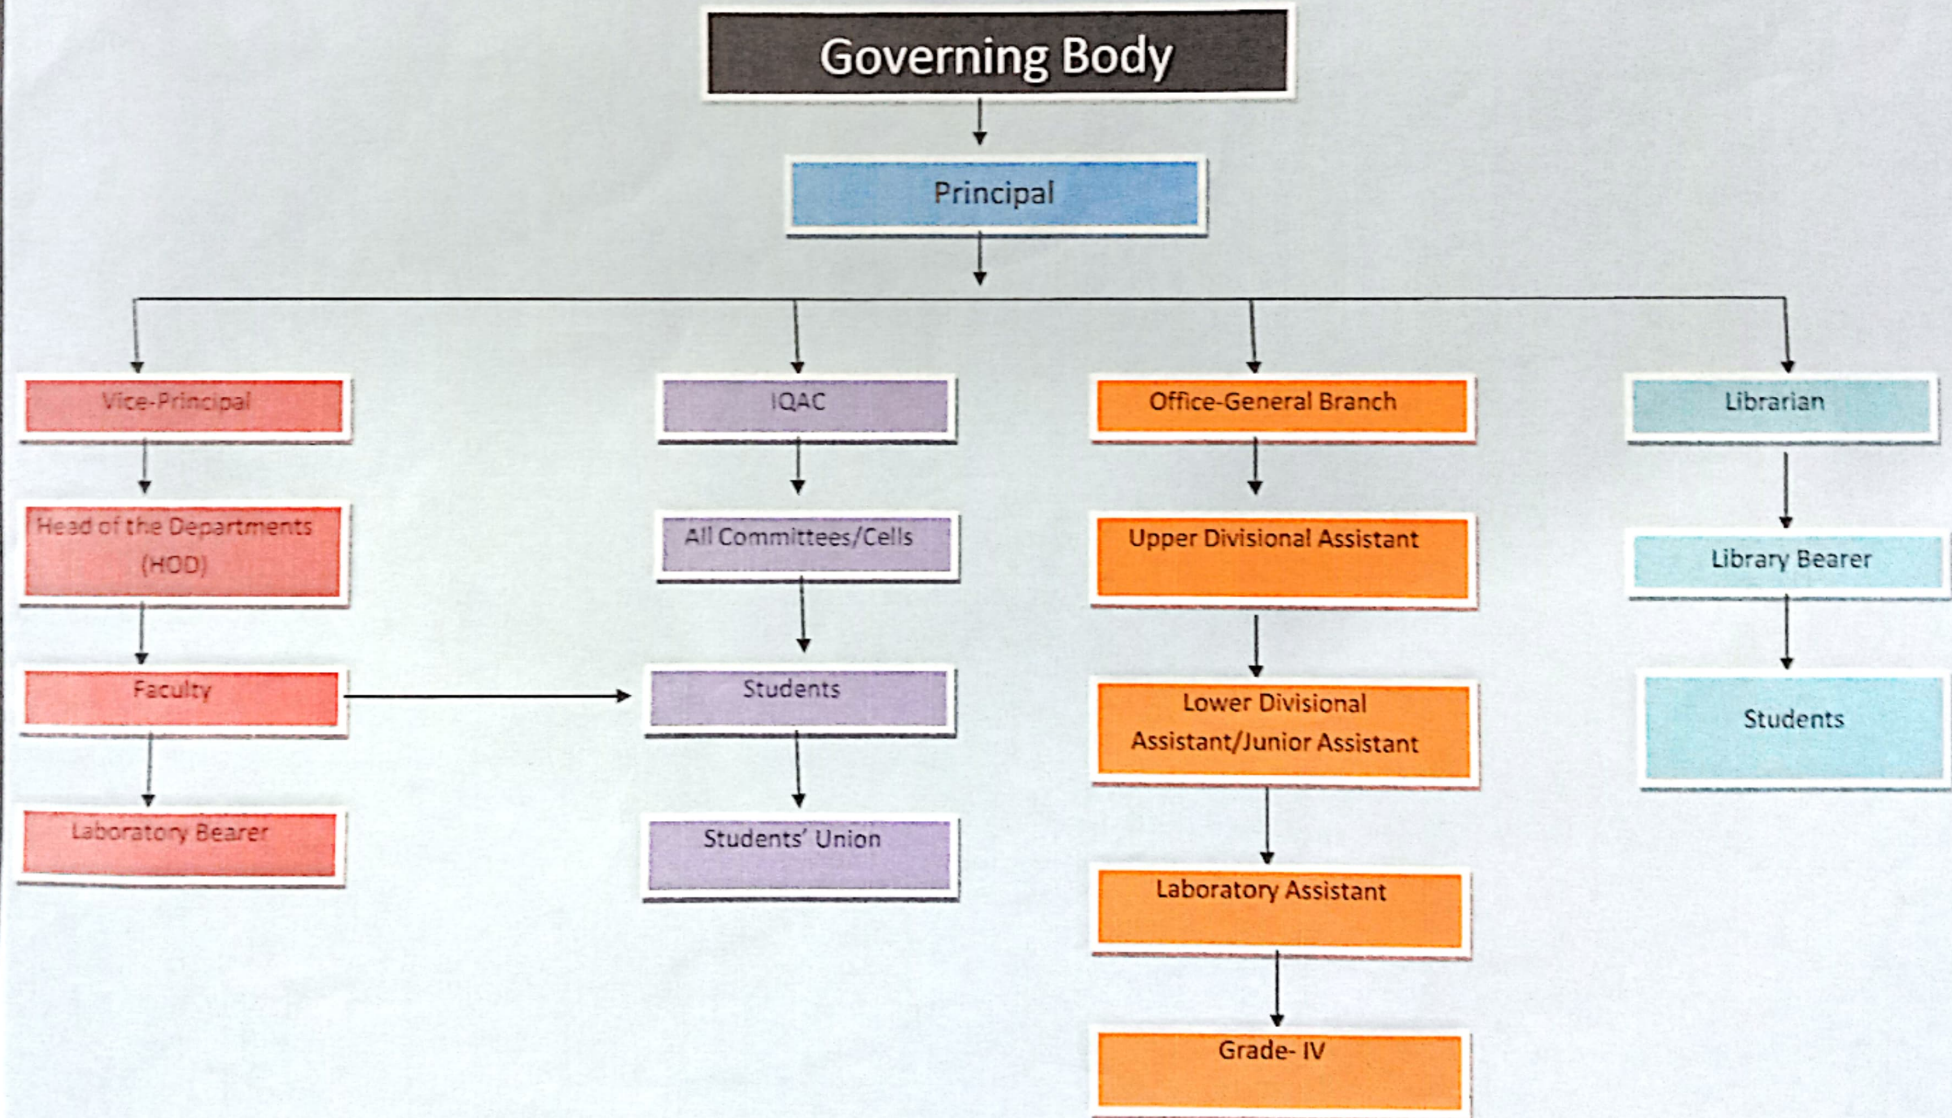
Governing Body

Principal

Vice-Principal

Head of the Departments (HOD)

Faculty

Laboratory Bearer

IQAC

All Committees/Cells

Students

Students' Union

Office-General Branch

Upper Divisional Assistant

Lower Divisional Assistant/Junior Assistant

Laboratory Assistant

Grade- IV

Librarian

Library Bearer

Students